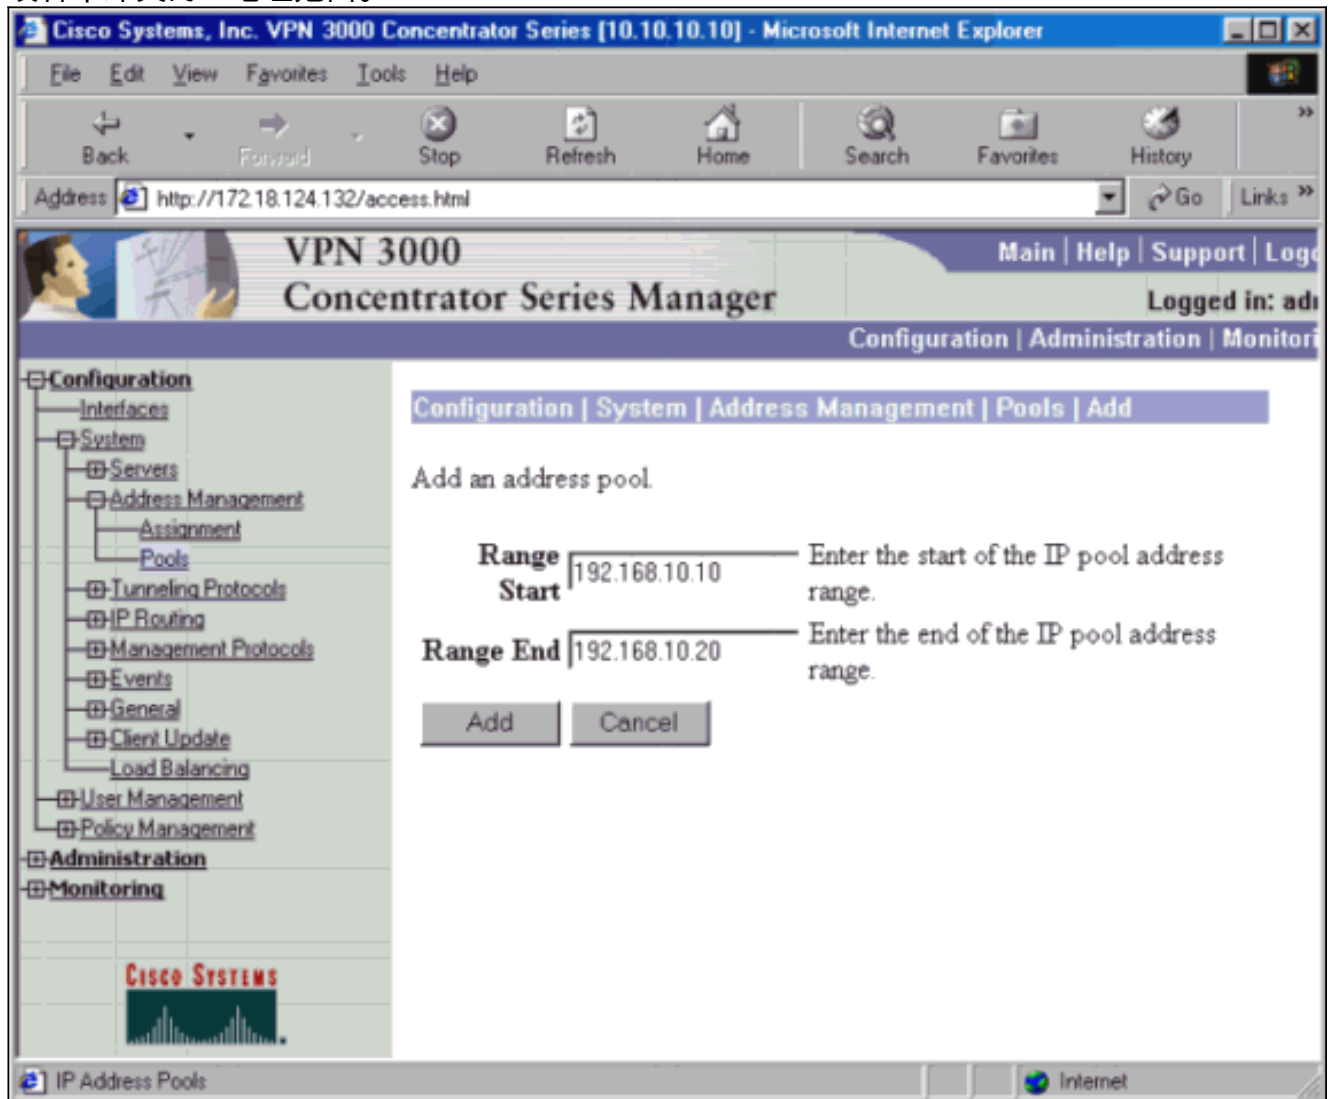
Cisco Systems, Inc. VPN 3000 Concentrator Series [10.10.10.10] - Microsoft Internet Explorer

File Edit View Favorites Tools Help

Back Forward Stop Refresh Home Search Favorites History

Address http://172.18.124.132/access.html Go Links

VPN 3000
Concentrator Series Manager

Main | Help | Support | Log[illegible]

Logged in: ad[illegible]

Configuration | Administration | Monitor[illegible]

Configuration
Interfaces
System
Servers
Address Management
Assignment
Pools
Tunneling Protocols
IP Routing
Management Protocols
Events
General
Client Update
Load Balancing
User Management
Policy Management
Administration
Monitoring

Cisco Systems

Configuration | System | Address Management | Pools | Add

Add an address pool.

Range Start 192.168.10.10 Enter the start of the IP pool address range.

Range End 192.168.10.20 Enter the end of the IP pool address range.

Add Cancel

IP Address Pools

Internet